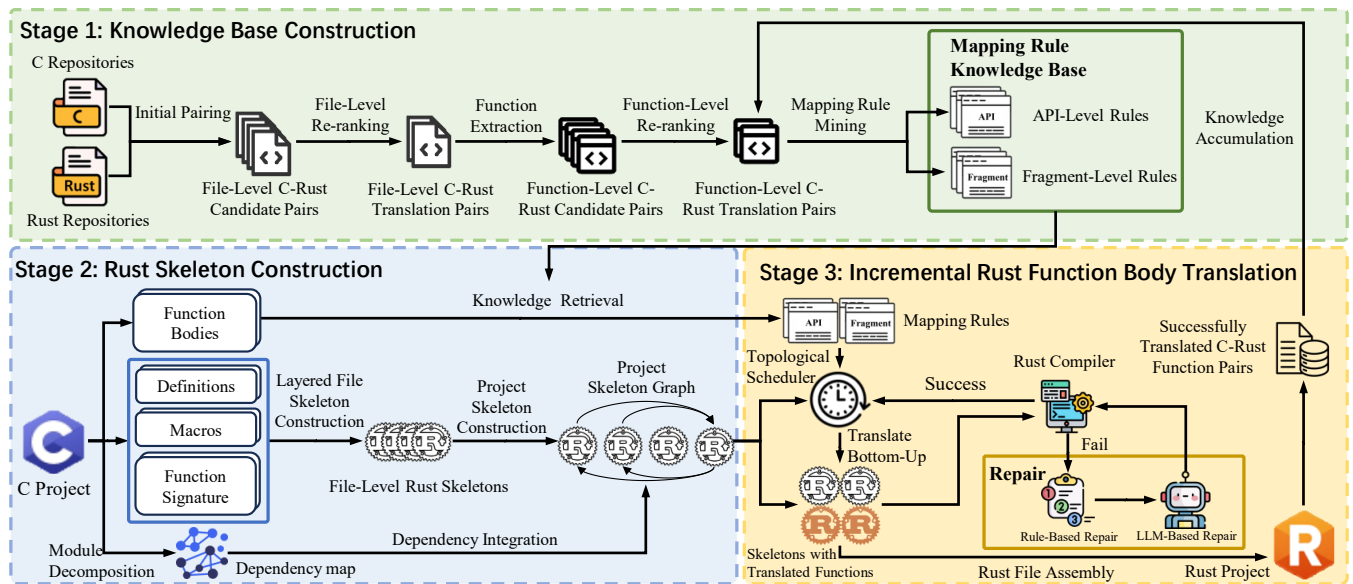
Stage 1: Knowledge Base Construction

C Repositories

C

Rust

Rust Repositories

Initial Pairing

File-Level C-Rust Candidate Pairs

File-Level Re-ranking

File-Level C-Rust Translation Pairs

Function Extraction

Function-Level C-Rust Candidate Pairs

Function-Level Re-ranking

Function-Level C-Rust Translation Pairs

Mapping Rule Mining

Mapping Rule Knowledge Base

API

API-Level Rules

Fragment

Fragment-Level Rules

Knowledge Accumulation

Stage 2: Rust Skeleton Construction

Function Bodies

Definitions

Macros

Function Signature

C Project

Module Decomposition

Dependency map

Layered File Skeleton Construction

File-Level Rust Skeletons

Project Skeleton Construction

Project Skeleton Graph

Knowledge Retrieval

Dependency Integration

Stage 3: Incremental Rust Function Body Translation

API

Fragment

Mapping Rules

Topological Scheduler

Translate Bottom-Up

Success

Rust Compiler

Fail

Repair

Rule-Based Repair

LLM-Based Repair

Successfully Translated C-Rust Function Pairs

Skeletons with Translated Functions

Rust File Assembly

Rust Project